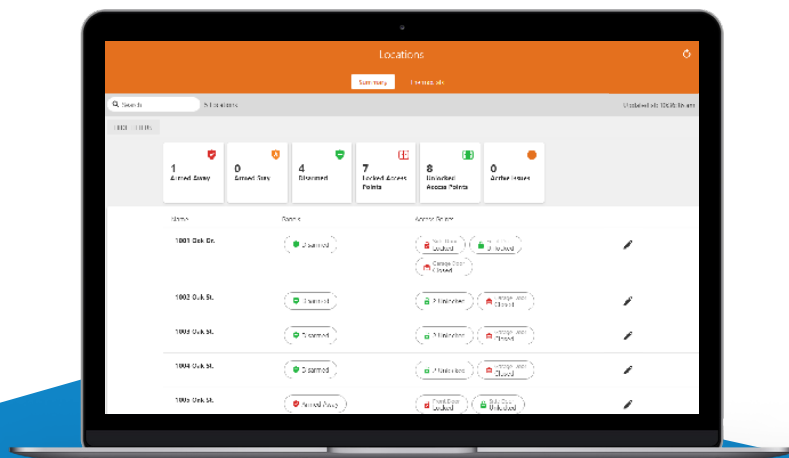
Locations

Summary

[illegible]

Search

5 locations

Updated at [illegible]

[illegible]

1
Armed Away

0
Armed Stay

4
Disarmed

7
Locked Access Points

8
Unlocked Access Points

0
Active Issues

| Name | Status | Access Points |
|---|---|---|
| 1001 Oak Dr. | Disarmed | Locked; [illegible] Unlocked; Garage Door Closed |
| 1002 Oak St. | Disarmed | 2 Unlocked; Garage Door Closed |
| 1003 Oak St. | Disarmed | 2 Unlocked; Garage Door Closed |
| 1004 Oak St. | Disarmed | 2 Unlocked; Garage Door Closed |
| 1005 Oak St. | Armed Away | Front Door Locked; Side Door Unlocked |